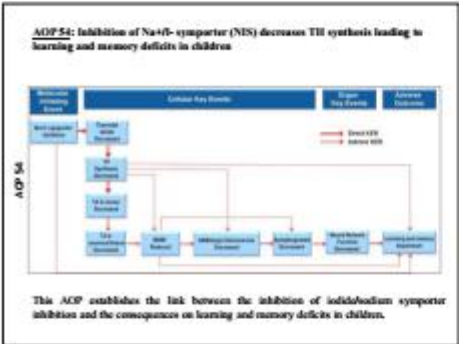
AOP 54: Inhibition of Na+/I- symporter (NIS) decreases TH synthesis leading to learning and memory deficits in children

Molecular Initiating Event

Cellular Key Events

Organ Key Events

Adverse Outcome

AOP 54

NIS symporter inhibition

Thyroidal iodide Decreased

TH Synthesis Decreased

TH in serum Decreased

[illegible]

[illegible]

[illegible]

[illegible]

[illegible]

Learning and memory Impairment

Direct KER

Indirect KER

This AOP establishes the link between the inhibition of iodide/sodium symporter inhibition and the consequences on learning and memory deficits in children.